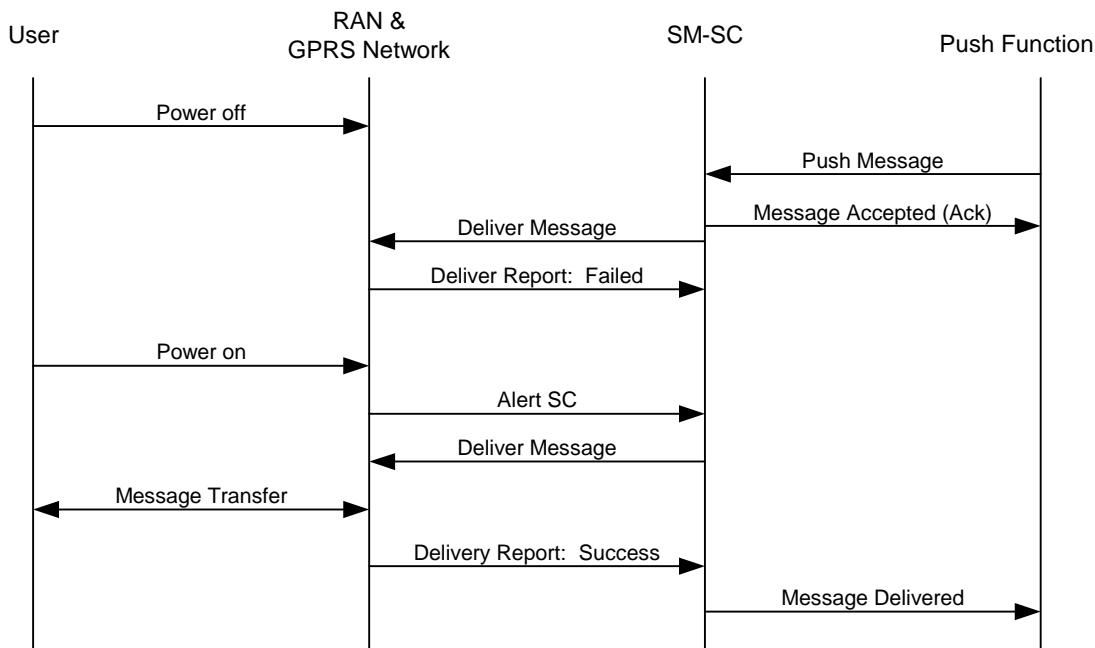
User

RAN & GPRS Network

SM-SC

Push Function

Power off

Push Message

Deliver Message

Message Accepted (Ack)

Deliver Report: Failed

Power on

Alert SC

Deliver Message

Message Transfer

Delivery Report: Success

Message Delivered